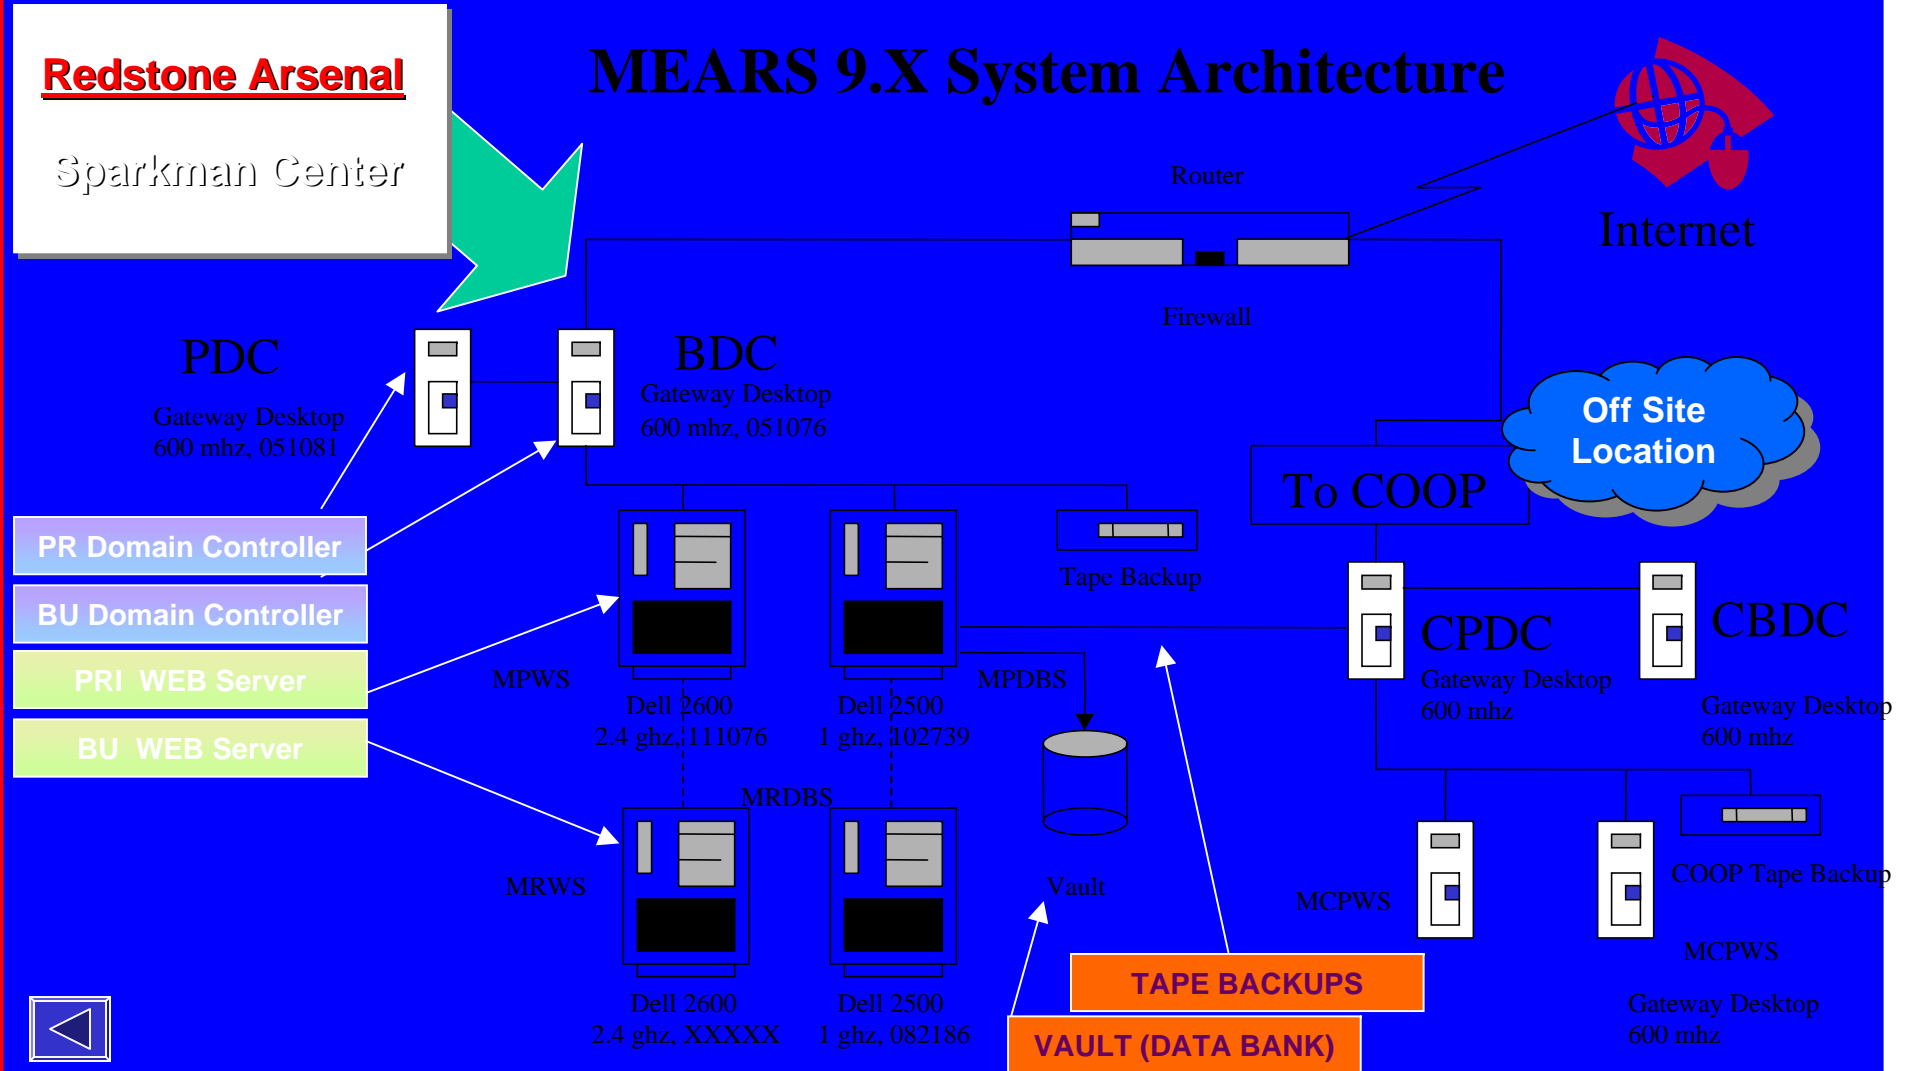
Redstone Arsenal

Sparkman Center

MEARS 9.X System Architecture

Router

Internet

Firewall

PDC

Gateway Desktop
600 mhz, 051081

BDC

Gateway Desktop
600 mhz, 051076

Off Site Location

To COOP

PR Domain Controller

BU Domain Controller

PRI WEB Server

BU WEB Server

Tape Backup

CPDC

Gateway Desktop
600 mhz

CBDC

Gateway Desktop
600 mhz

MPWS

Dell 2600
2.4 ghz, 111076

Dell 2500
1 ghz, 102739

MPDBS

MRDBS

MRWS

Vault

MCPWS

COOP Tape Backup

MCPWS

Gateway Desktop
600 mhz

TAPE BACKUPS

VAULT (DATA BANK)

Dell 2600
2.4 ghz, XXXXX

Dell 2500
1 ghz, 082186